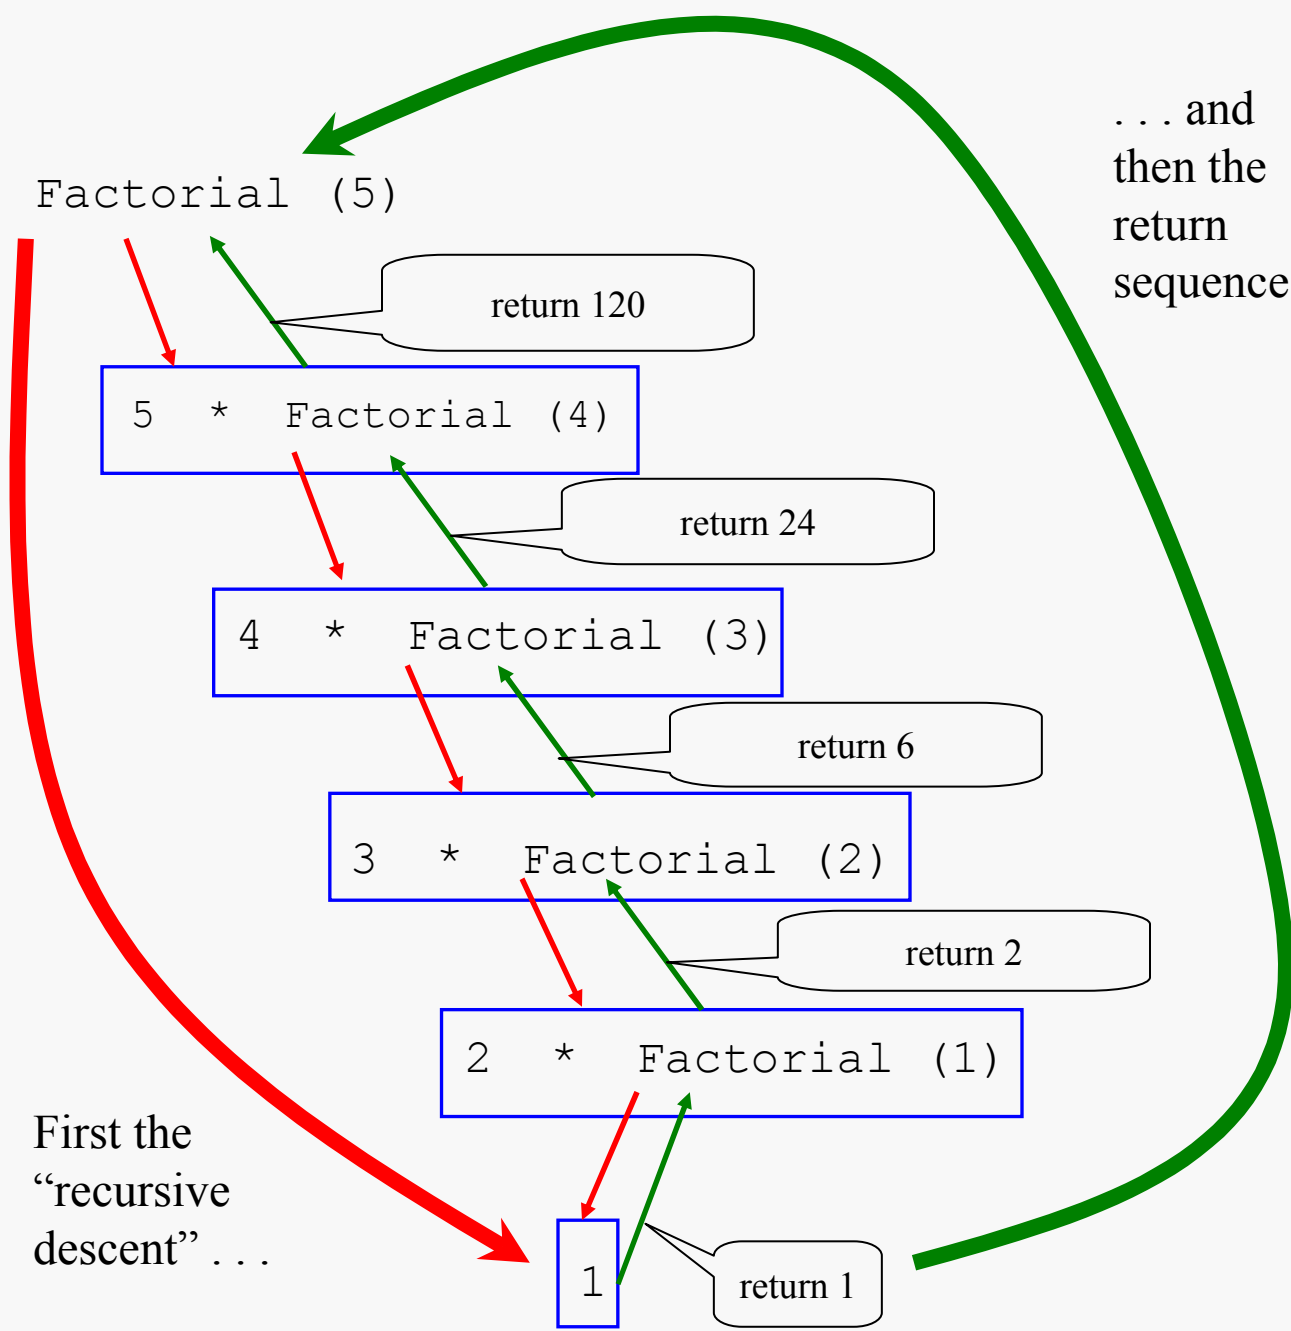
. . . and then the return sequence

Factorial (5)

return 120

5 * Factorial (4)

return 24

4 * Factorial (3)

return 6

3 * Factorial (2)

return 2

2 * Factorial (1)

First the “recursive descent” . . .

1

return 1